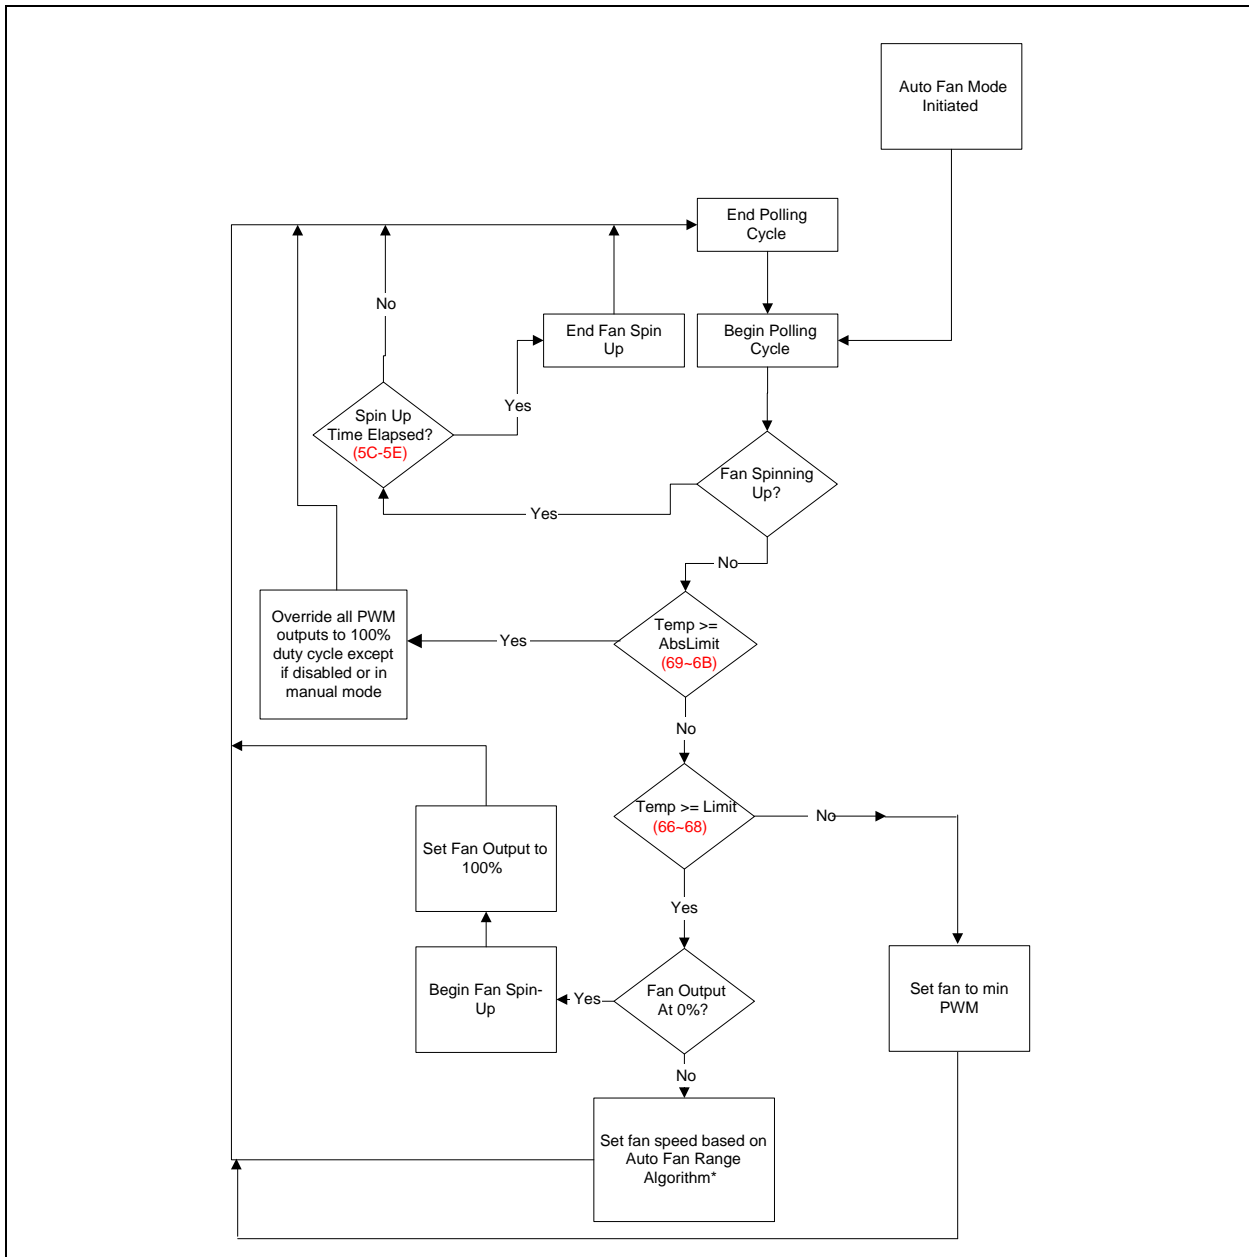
Auto Fan Mode Initiated

End Polling Cycle

Begin Polling Cycle

No

End Fan Spin Up

Yes

Spin Up Time Elapsed? (5C-5E)

Fan Spinning Up?

Yes

No

Override all PWM outputs to 100% duty cycle except if disabled or in manual mode

Yes

Temp >= AbsLimit (69~6B)

No

Temp >= Limit (66~68)

No

Set Fan Output to 100%

Yes

Begin Fan Spin-Up

Yes

Fan Output At 0%?

Set fan to min PWM

No

Set fan speed based on Auto Fan Range Algorithm*